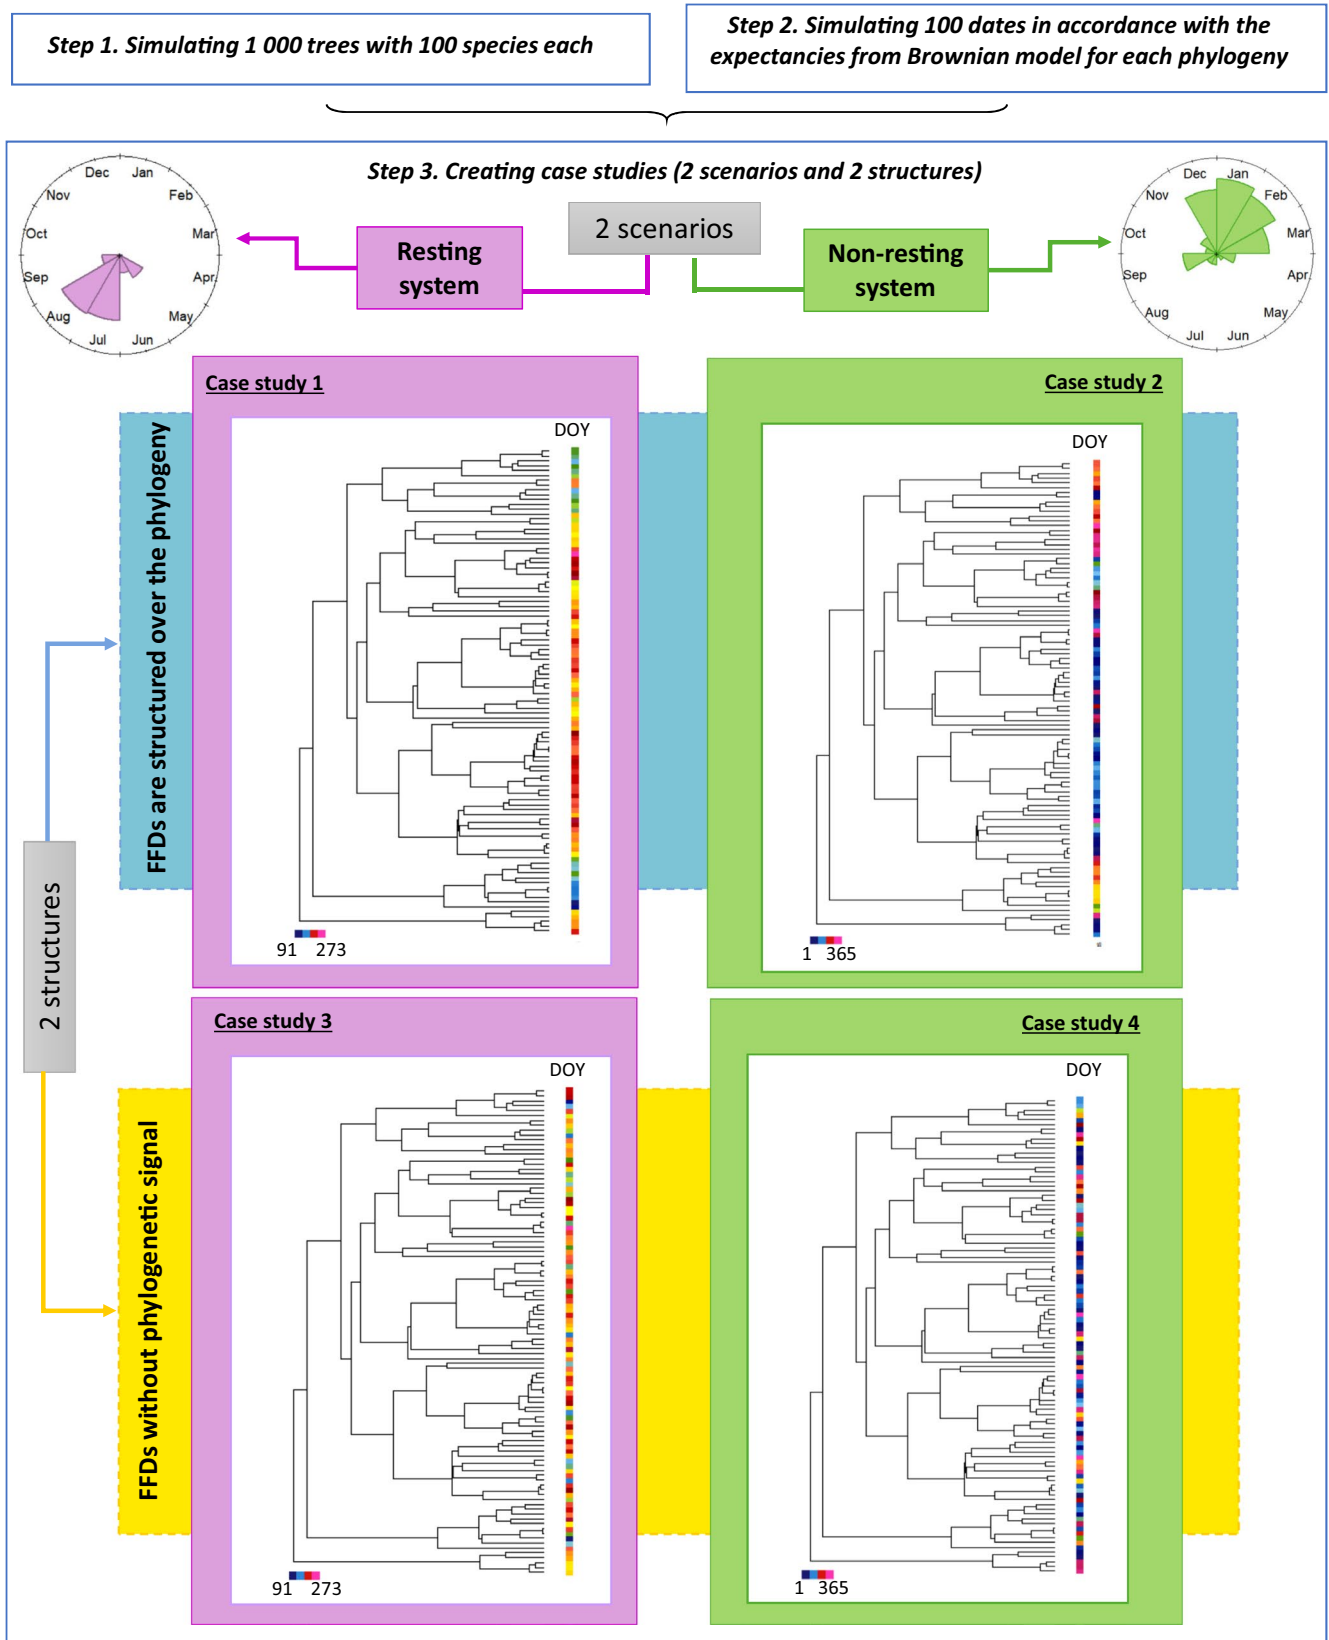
Step 1. Simulating 1 000 trees with 100 species each

Step 2. Simulating 100 dates in accordance with the expectancies from Brownian model for each phylogeny

Step 3. Creating case studies (2 scenarios and 2 structures)

Dec Jan Feb Mar Apr May Jun Jul Aug Sep Oct Nov

2 scenarios

Resting system

Non-resting system

Dec Jan Feb Mar Apr May Jun Jul Aug Sep Oct Nov

Case study 1

DOY

91 273

Case study 2

DOY

1 365

FFDs are structured over the phylogeny

2 structures

Case study 3

DOY

91 273

Case study 4

DOY

1 365

FFDs without phylogenetic signal